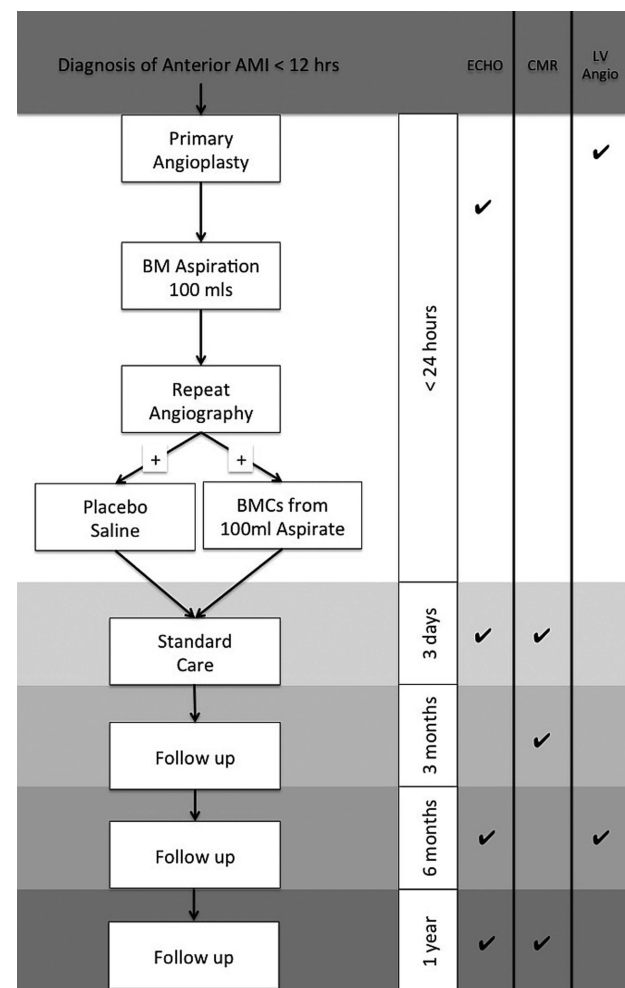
Diagnosis of Anterior AMI < 12 hrs

ECHO | CMR | LV Angio

Primary Angioplasty

BM Aspiration 100 mls

Repeat Angiography

+

+

Placebo Saline

BMCs from 100ml Aspirate

Standard Care

Follow up

Follow up

Follow up

| | ECHO | CMR | LV Angio |
|---|---|---|---|
| < 24 hours | ✔ | | ✔ |
| 3 days | ✔ | ✔ | |
| 3 months | | ✔ | |
| 6 months | ✔ | | ✔ |
| 1 year | ✔ | ✔ | |